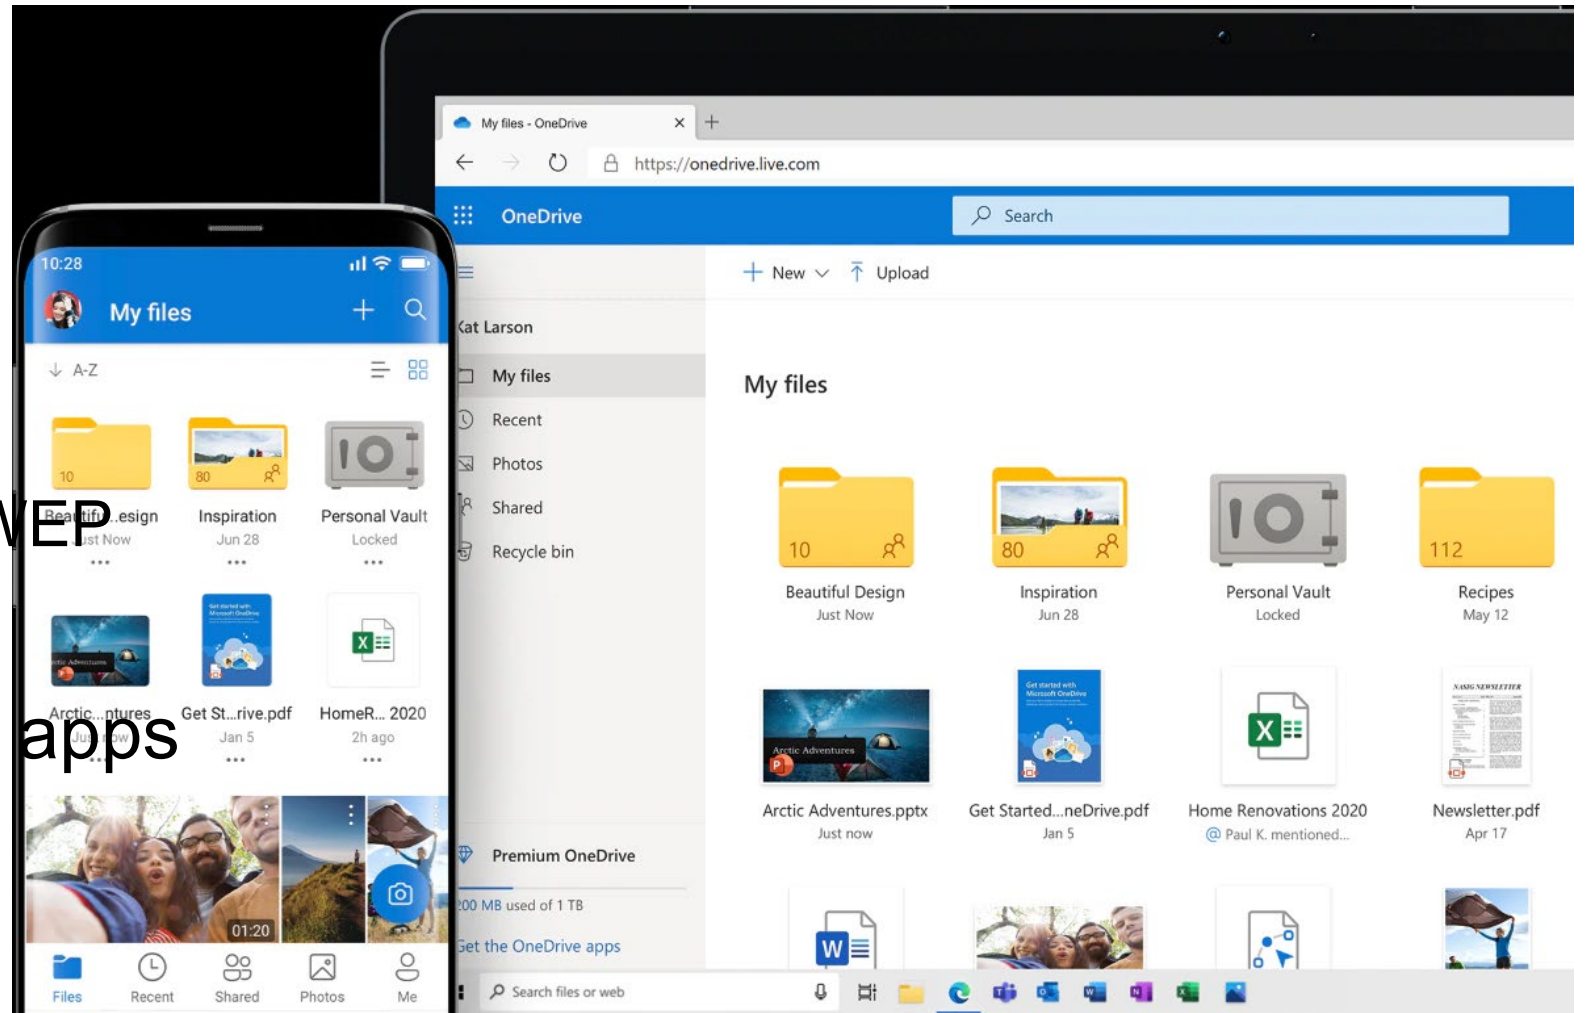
WEP

apps

10:28
My files
A-Z
10
Beautif...esign
Just Now
80
Inspiration
Jun 28
Personal Vault
Locked
Arctic...ntures
Just now
Get St...rive.pdf
Jan 5
HomeR... 2020
2h ago
01:20
Files
Recent
Shared
Photos
Me

My files - OneDrive
https://onedrive.live.com
OneDrive
Search
New
Upload
Kat Larson
My files
Recent
Photos
Shared
Recycle bin
My files
10
Beautiful Design
Just Now
80
Inspiration
Jun 28
Personal Vault
Locked
112
Recipes
May 12
Arctic Adventures
Arctic Adventures.pptx
Just now
Get started with Microsoft OneDrive
Get Started...neDrive.pdf
Jan 5
Home Renovations 2020
@ Paul K. mentioned...
NASIG NEWSLETTER
Newsletter.pdf
Apr 17
Premium OneDrive
200 MB used of 1 TB
Get the OneDrive apps
Search files or web